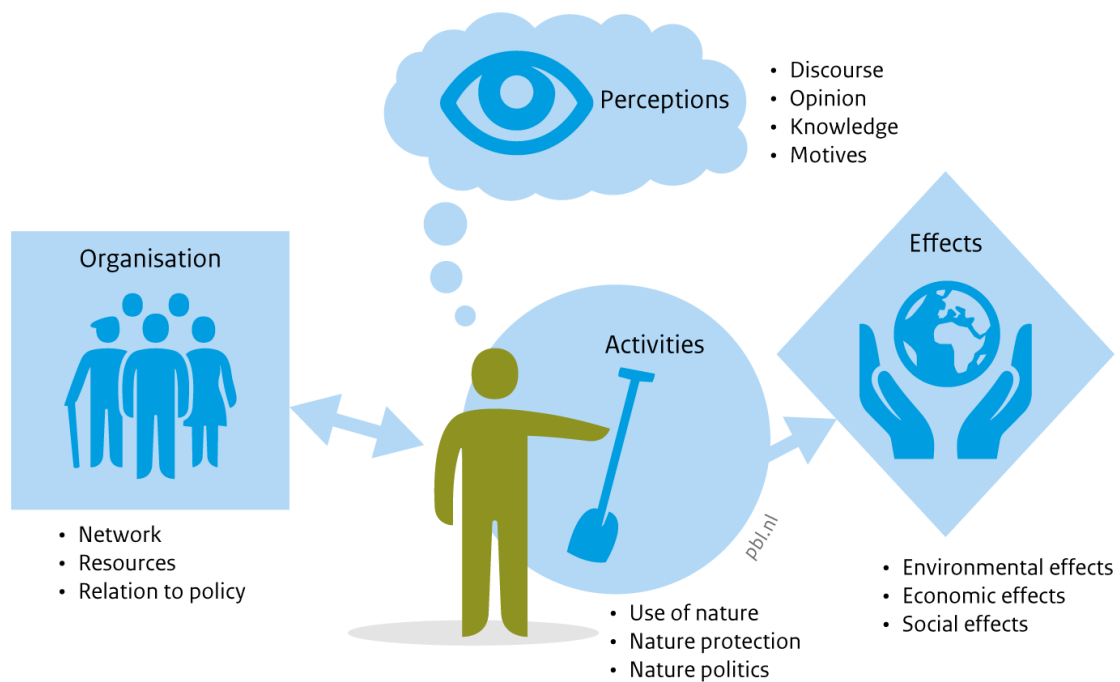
Perceptions

- Discourse
- Opinion
- Knowledge
- Motives

Organisation

Effects

Activities

pbl.nl

- Network
- Resources
- Relation to policy

- Use of nature
- Nature protection
- Nature politics

- Environmental effects
- Economic effects
- Social effects